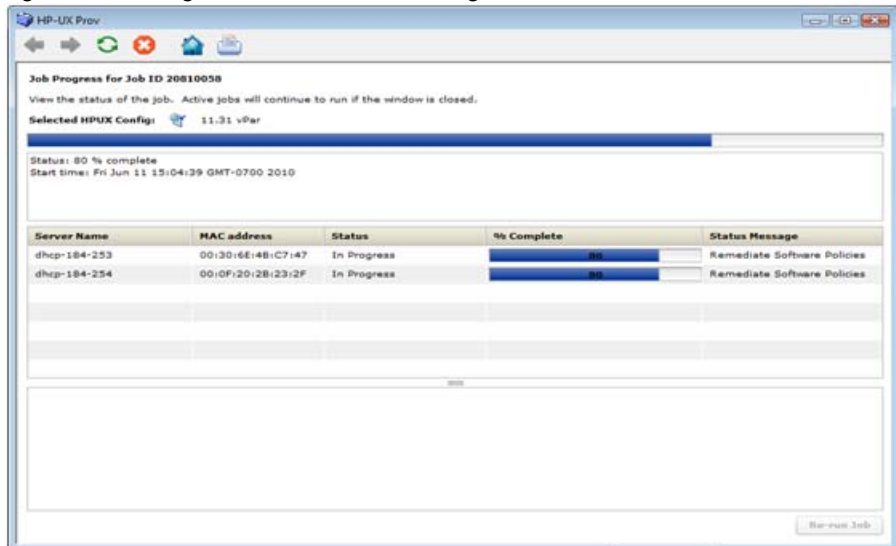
HP-UX Prov

Job Progress for Job ID 20810058

View the status of the job. Active jobs will continue to run if the window is closed.

Selected HPUX Config: 11.31 vPar

Status: 80 % complete
Start time: Fri Jun 11 15:04:39 GMT-0700 2010

| Server Name | MAC address | Status | % Complete | Status Message |
|---|---|---|---|---|
| dhcp-184-253 | 00:30:6E:4B:C7:47 | In Progress | 80 | Remediate Software Policies |
| dhcp-184-254 | 00:0F:20:2B:23:2F | In Progress | 80 | Remediate Software Policies |

Re-run Job